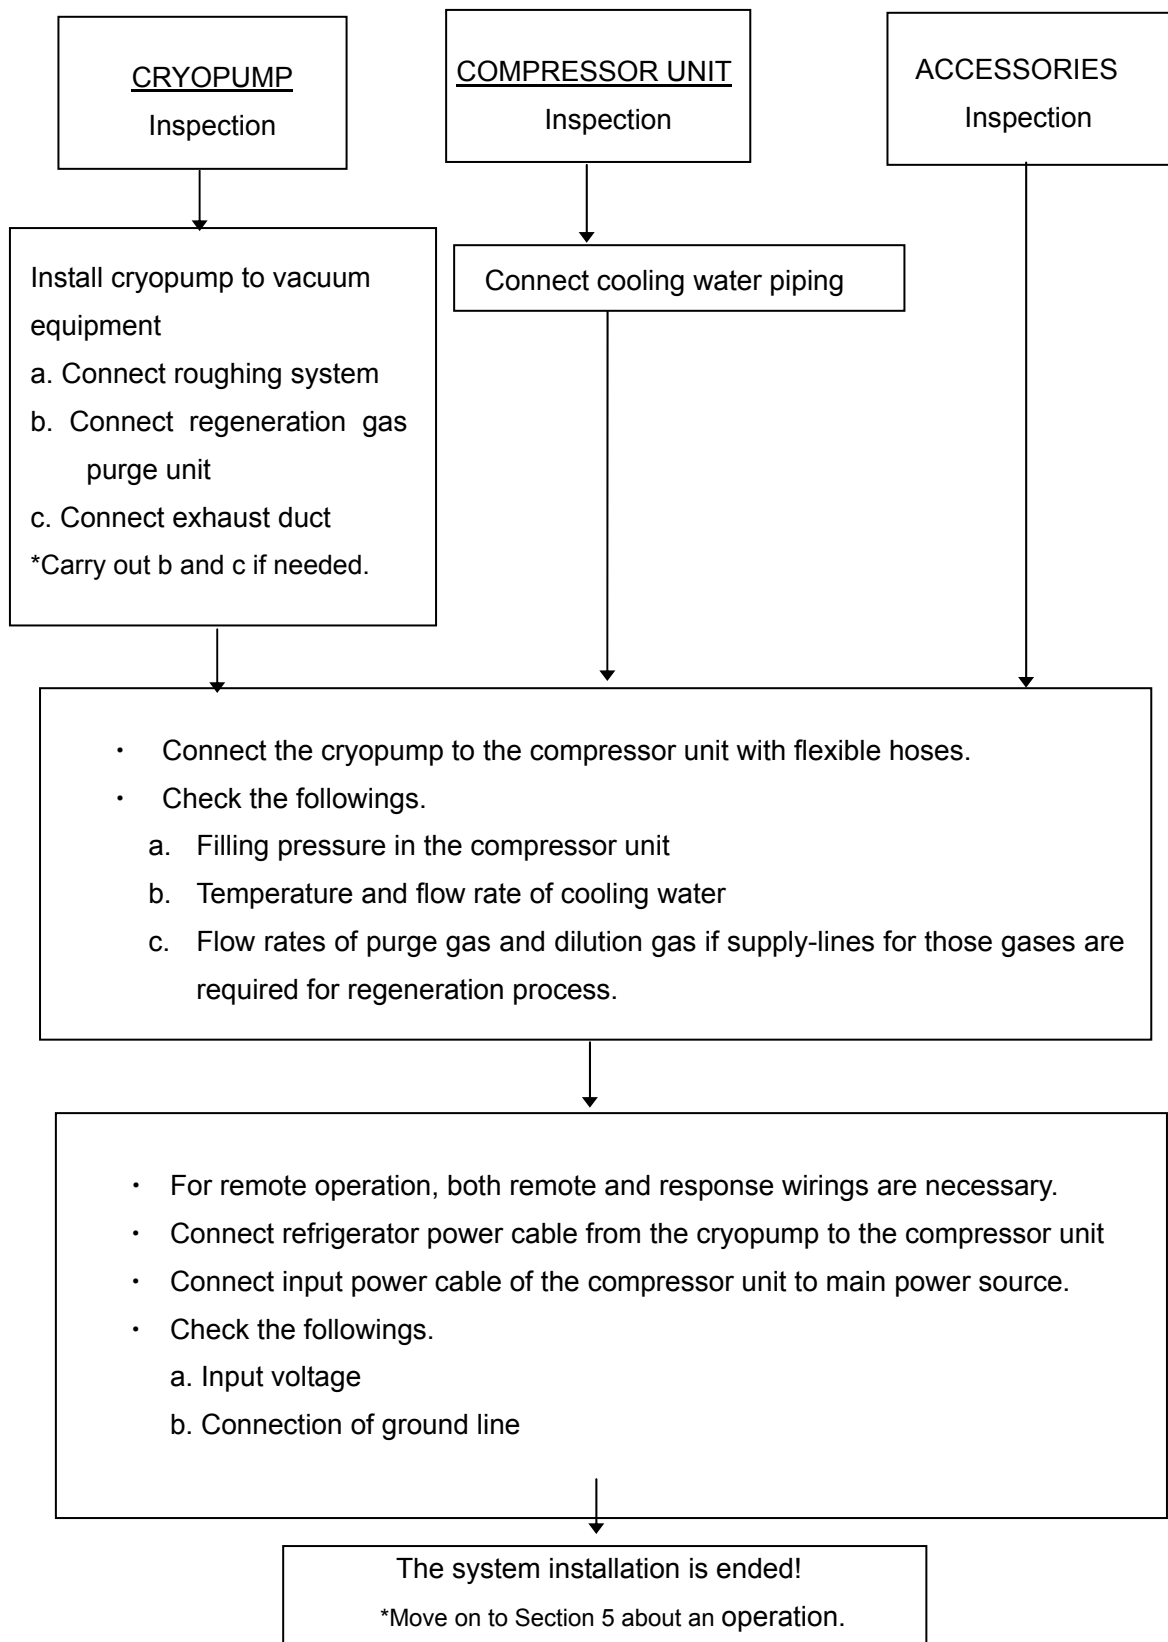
CRYOPUMP
Inspection

COMPRESSOR UNIT
Inspection

ACCESSORIES
Inspection

Install cryopump to vacuum equipment
a. Connect roughing system
b. Connect regeneration gas purge unit
c. Connect exhaust duct
*Carry out b and c if needed.

Connect cooling water piping

・ Connect the cryopump to the compressor unit with flexible hoses.
・ Check the followings.
a. Filling pressure in the compressor unit
b. Temperature and flow rate of cooling water
c. Flow rates of purge gas and dilution gas if supply-lines for those gases are required for regeneration process.

・ For remote operation, both remote and response wirings are necessary.
・ Connect refrigerator power cable from the cryopump to the compressor unit
・ Connect input power cable of the compressor unit to main power source.
・ Check the followings.
a. Input voltage
b. Connection of ground line

The system installation is ended!
*Move on to Section 5 about an operation.